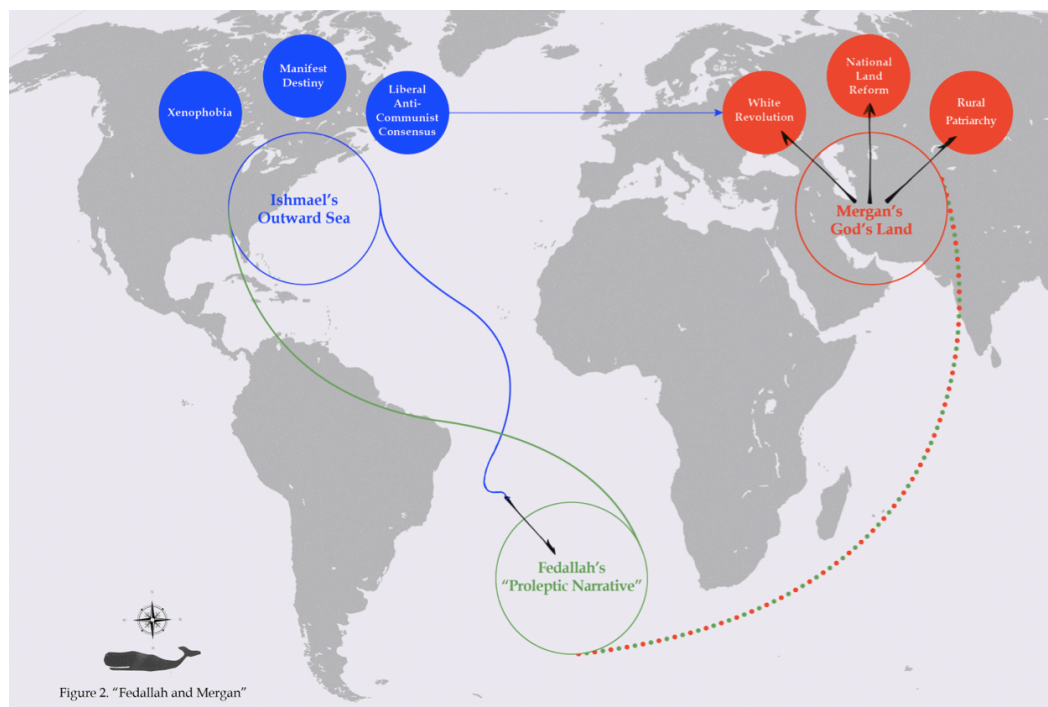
Xenophobia

Manifest Destiny

Liberal Anti-Communist Consensus

White Revolution

National Land Reform

Rural Patriarchy

Ishmael's Outward Sea

Mergan's God's Land

Fedallah's "Proleptic Narrative"

Figure 2. "Fedallah and Mergan"